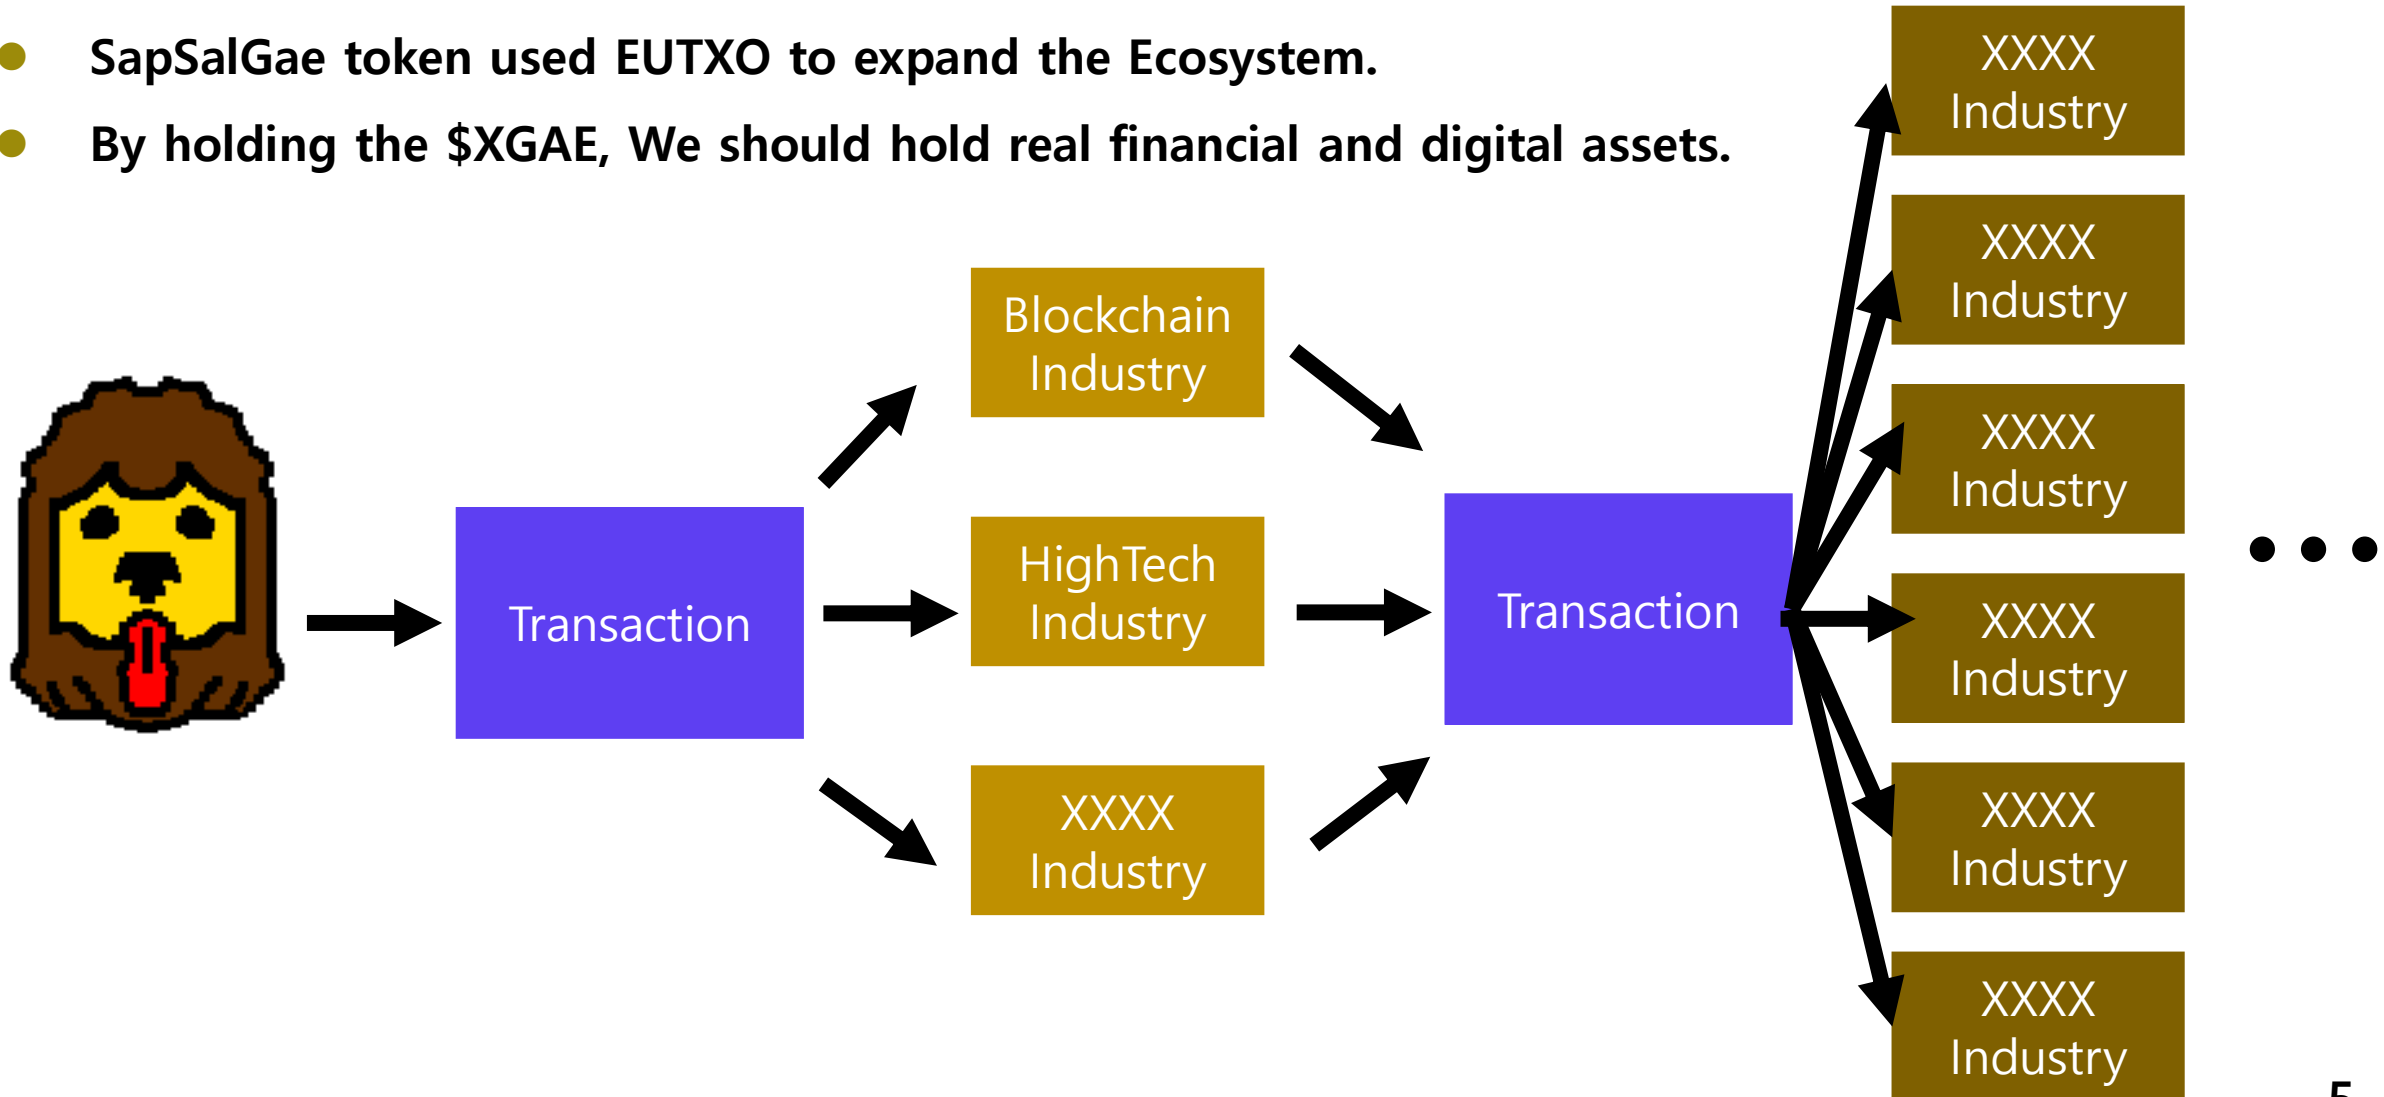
- SapSalGae token used EUTXO to expand the Ecosystem.
- By holding the $XGAE, We should hold real financial and digital assets.

Transaction

Blockchain Industry

HighTech Industry

XXXX Industry

Transaction

XXXX Industry

XXXX Industry

XXXX Industry

XXXX Industry

XXXX Industry

XXXX Industry

• • •

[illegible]